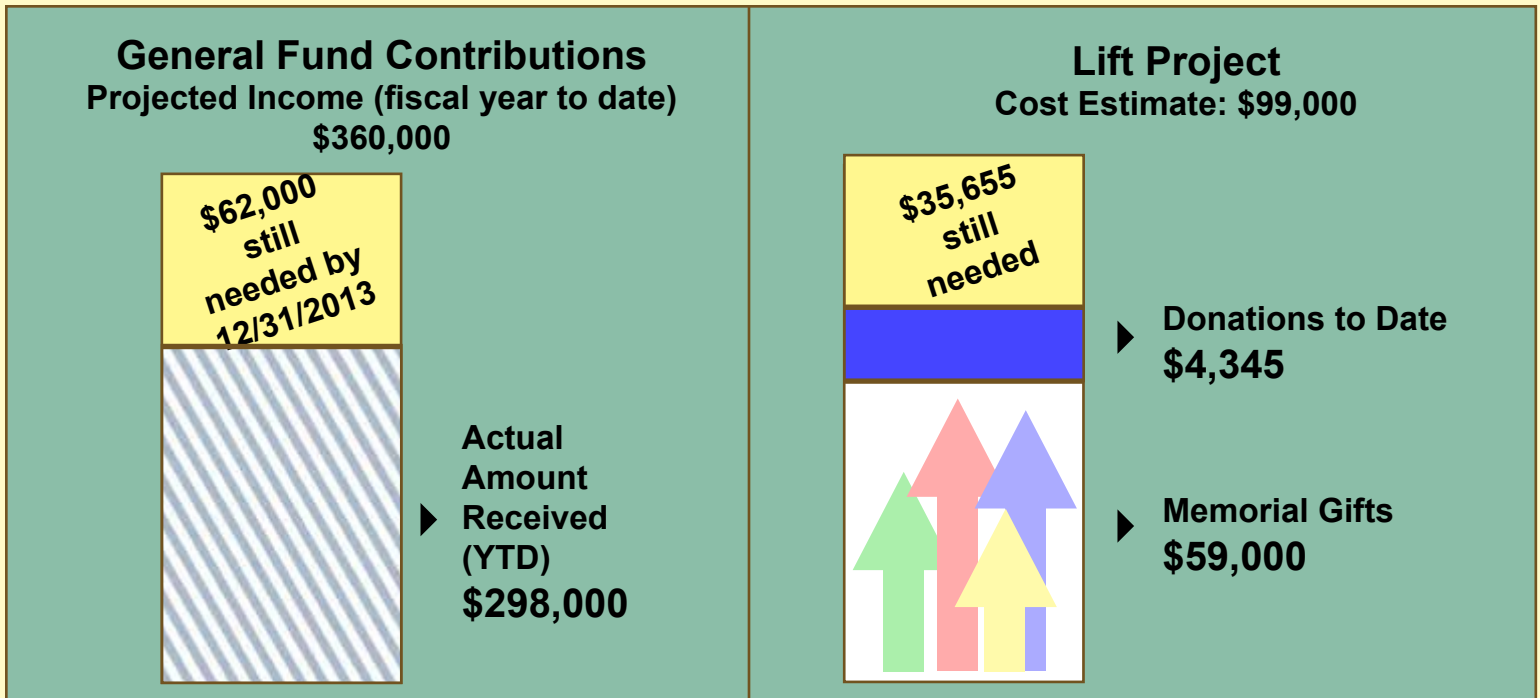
General Fund Contributions
Projected Income (fiscal year to date)
$360,000

$62,000 still needed by 12/31/2013

Actual Amount Received (YTD)
$298,000

Lift Project
Cost Estimate: $99,000

$35,655 still needed

Donations to Date
$4,345

Memorial Gifts
$59,000